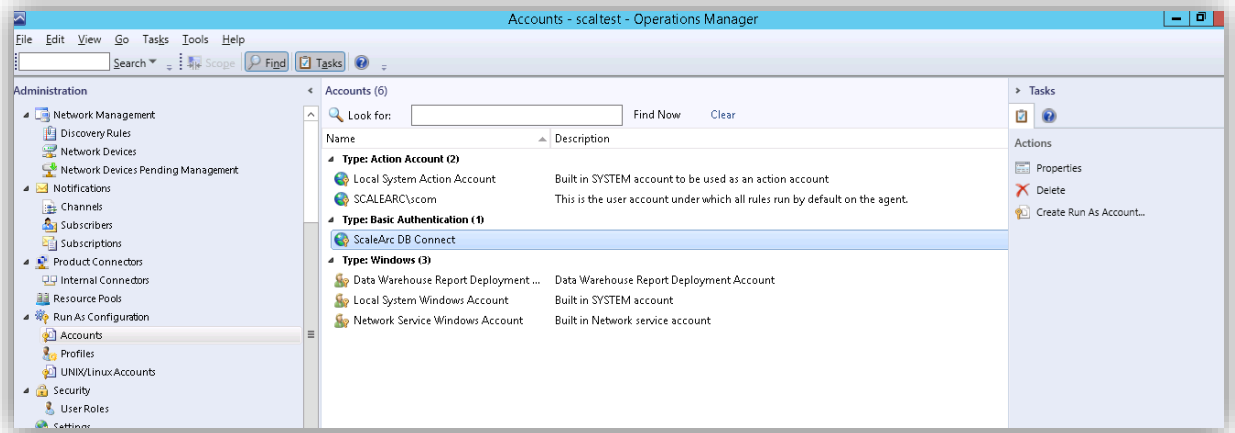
Accounts - scaltest - Operations Manager

File Edit View Go Tasks Tools Help

Search ▾ Scope Find Tasks

Administration

Network Management
Discovery Rules
Network Devices
Network Devices Pending Management
Notifications
Channels
Subscribers
Subscriptions
Product Connectors
Internal Connectors
Resource Pools
Run As Configuration
Accounts
Profiles
UNIX/Linux Accounts
Security
User Roles
Settings

Accounts (6)

Look for: Find Now Clear

| Name | Description |
|---|---|
| Type: Action Account (2) | |
| Local System Action Account | Built in SYSTEM account to be used as an action account |
| SCALEARC\scom | This is the user account under which all rules run by default on the agent. |
| Type: Basic Authentication (1) | |
| ScaleArc DB Connect | |
| Type: Windows (3) | |
| Data Warehouse Report Deployment ... | Data Warehouse Report Deployment Account |
| Local System Windows Account | Built in SYSTEM account |
| Network Service Windows Account | Built in Network service account |

Tasks

Actions
Properties
Delete
Create Run As Account...